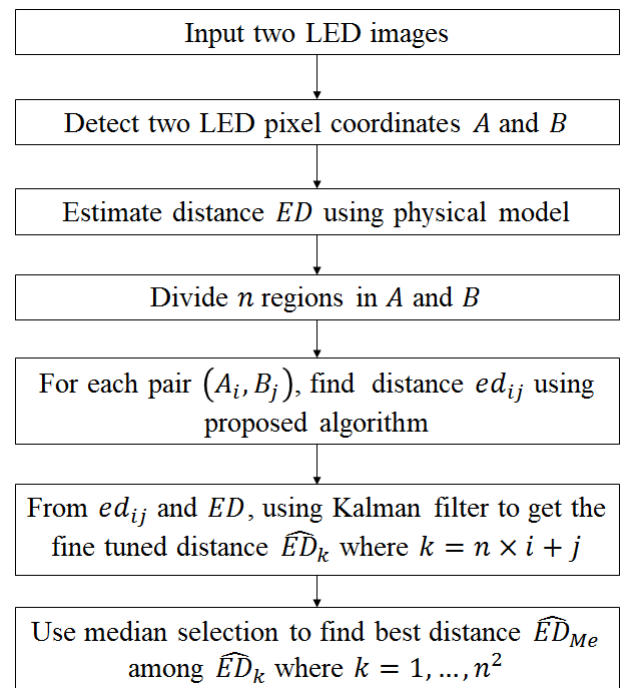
Input two LED images

Detect two LED pixel coordinates $A$ and $B$

Estimate distance $ED$ using physical model

Divide $n$ regions in $A$ and $B$

For each pair $(A_i, B_j)$, find distance $ed_{ij}$ using proposed algorithm

From $ed_{ij}$ and $ED$, using Kalman filter to get the fine tuned distance $\widehat{ED}_k$ where $k = n \times i + j$

Use median selection to find best distance $\widehat{ED}_{Me}$ among $\widehat{ED}_k$ where $k = 1, \dots, n^2$